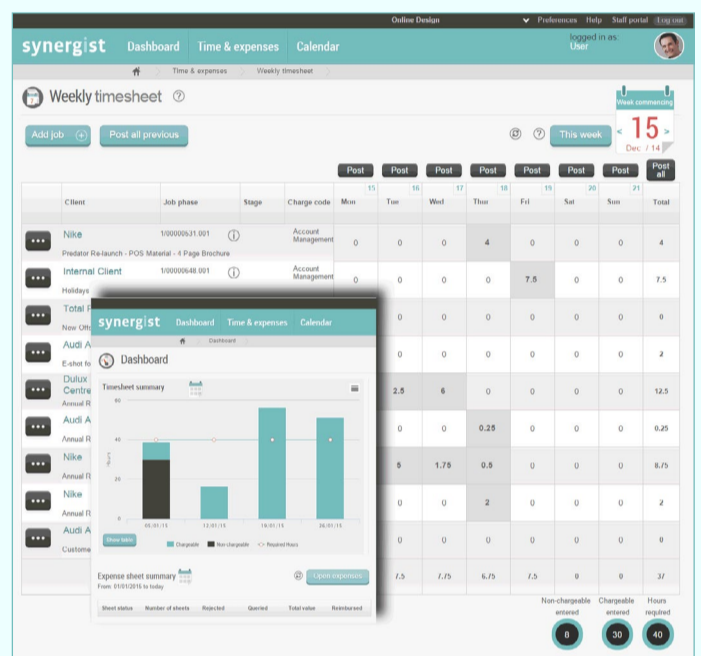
Online Design Preferences Help Staff portal Log out

synergist Dashboard Time & expenses Calendar logged in as: User

Time & expenses Weekly timesheet

Weekly timesheet

Week commencing
15
Dec / 14

Add job Post all previous This week

Post Post Post Post Post Post Post Post all

| | Client | Job phase | Stage | Charge code | Mon 15 | Tue 16 | Wed 17 | Thu 18 | Fri 19 | Sat 20 | Sun 21 | Total |
|---|---|---|---|---|---|---|---|---|---|---|---|---|
| ••• | Nike Predator Re-launch - POS Material - 4 Page Brochure | 1/00000631.001 | | Account Management | 0 | 0 | 0 | 4 | 0 | 0 | 0 | 4 |
| ••• | Internal Client Holidays | 1/00000648.001 | | Account Management | 0 | 0 | 0 | 0 | 7.5 | 0 | 0 | 7.5 |
| ••• | Total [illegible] New Offi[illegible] | | | | | | 0 | 0 | 0 | 0 | 0 | 0 |
| ••• | Audi A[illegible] E-shot fo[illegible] | | | | | | 0 | 0 | 0 | 0 | 0 | 2 |
| ••• | Dulux Centre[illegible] Annual R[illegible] | | | | | 2.5 | 6 | 0 | 0 | 0 | 0 | 12.5 |
| ••• | Audi A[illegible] Annual R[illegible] | | | | | 0 | 0 | 0.25 | 0 | 0 | 0 | 0.25 |
| ••• | Nike Annual R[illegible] | | | | | 5 | 1.75 | 0.5 | 0 | 0 | 0 | 8.75 |
| ••• | Nike Annual R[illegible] | | | | | 0 | 0 | 2 | 0 | 0 | 0 | 2 |
| ••• | Audi A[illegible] Custome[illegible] | | | | | 0 | 0 | 0 | 0 | 0 | 0 | 0 |
| | | | | | | 7.5 | 7.75 | 6.75 | 7.5 | 0 | 0 | 37 |

Non-chargeable entered 8
Chargeable entered 30
Hours required 40

synergist Dashboard Time & expenses Calendar
Dashboard
Dashboard

Timesheet summary
60
40
20
0
Hours
05/01/15 12/01/15 19/01/15 26/01/15
Show table
Chargeable Non chargeable Required Hours

Expense sheet summary
From: 01/01/2015 to today
Open expenses
Sheet status Number of sheets Rejected Queried Total value Reimbursed